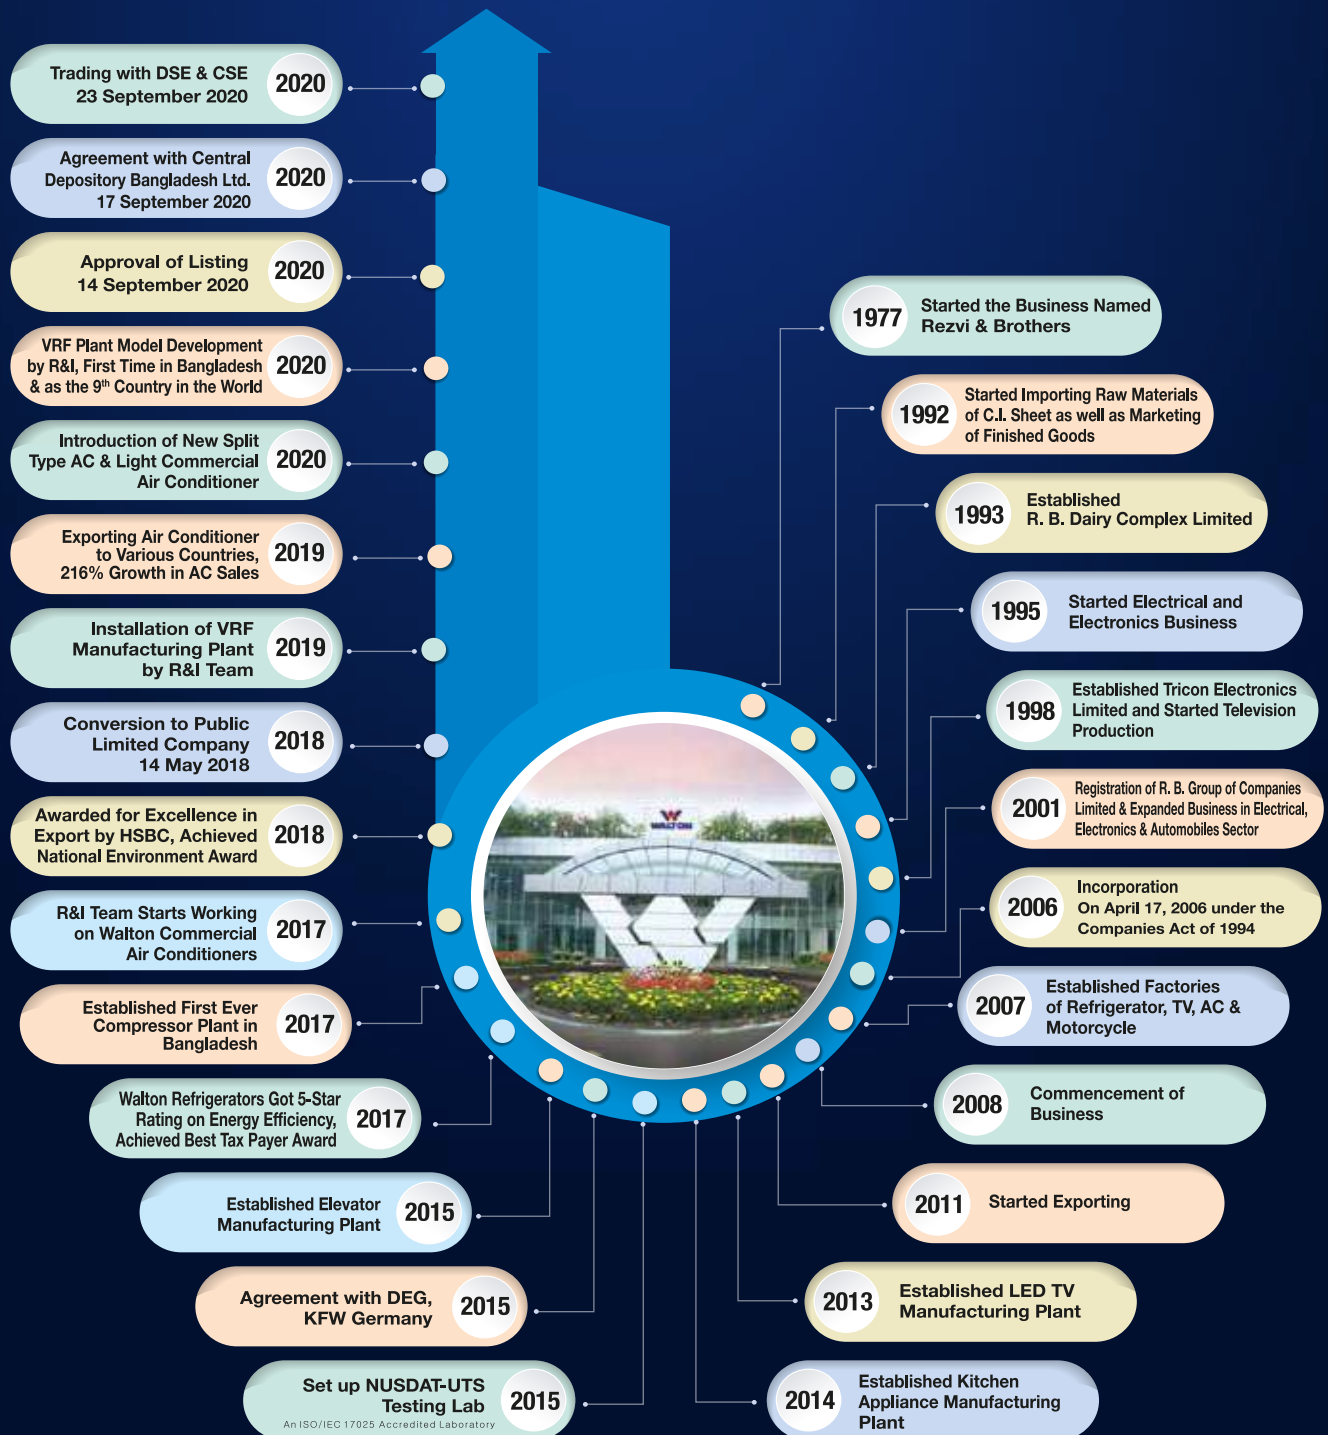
Trading with DSE & CSE 23 September 2020 2020

Agreement with Central Depository Bangladesh Ltd. 17 September 2020 2020

Approval of Listing 14 September 2020 2020

VRF Plant Model Development by R&I, First Time in Bangladesh & as the 9th Country in the World 2020

Introduction of New Split Type AC & Light Commercial Air Conditioner 2020

Exporting Air Conditioner to Various Countries, 216% Growth in AC Sales 2019

Installation of VRF Manufacturing Plant by R&I Team 2019

Conversion to Public Limited Company 14 May 2018 2018

Awarded for Excellence in Export by HSBC, Achieved National Environment Award 2018

R&I Team Starts Working on Walton Commercial Air Conditioners 2017

Established First Ever Compressor Plant in Bangladesh 2017

Walton Refrigerators Got 5-Star Rating on Energy Efficiency, Achieved Best Tax Payer Award 2017

Established Elevator Manufacturing Plant 2015

Agreement with DEG, KFW Germany 2015

Set up NUSDAT-UTS Testing Lab An ISO/IEC 17025 Accredited Laboratory 2015

1977 Started the Business Named Rezvi & Brothers

1992 Started Importing Raw Materials of C.I. Sheet as well as Marketing of Finished Goods

1993 Established R. B. Dairy Complex Limited

1995 Started Electrical and Electronics Business

1998 Established Tricon Electronics Limited and Started Television Production

2001 Registration of R. B. Group of Companies Limited & Expanded Business in Electrical, Electronics & Automobiles Sector

2006 Incorporation On April 17, 2006 under the Companies Act of 1994

2007 Established Factories of Refrigerator, TV, AC & Motorcycle

2008 Commencement of Business

2011 Started Exporting

2013 Established LED TV Manufacturing Plant

2014 Established Kitchen Appliance Manufacturing Plant

WALTON